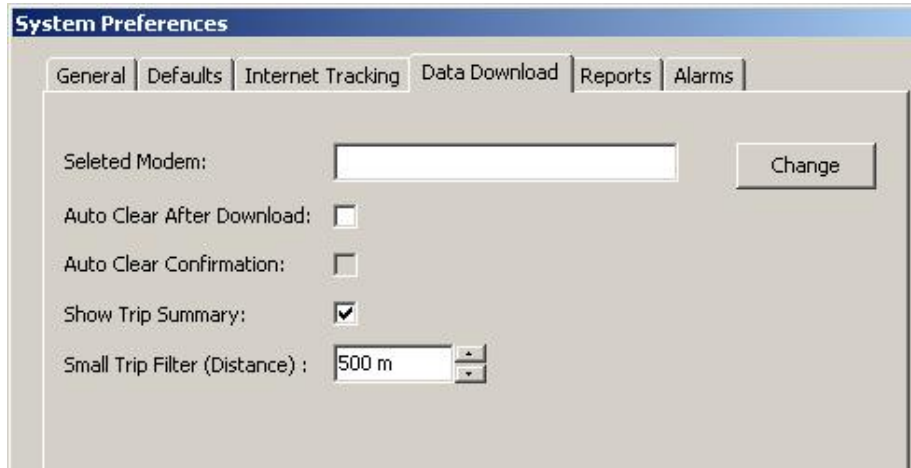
System Preferences

General | Defaults | Internet Tracking | Data Download | Reports | Alarms

Seleted Modem:

Change

Auto Clear After Download:

Auto Clear Confirmation:

Show Trip Summary:

Small Trip Filter (Distance) : 500 m